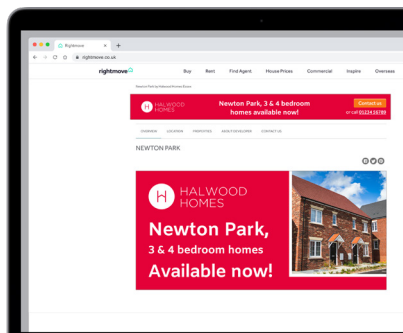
Rightmove
rightmove.co.uk

rightmove

Buy Rent Find Agent House Prices Commercial Inspire Overseas

Newton Park by Halwood Homes Essex

HALWOOD HOMES

Newton Park, 3 & 4 bedroom homes available now!

Contact us
or call 01234 56789

OVERVIEW LOCATION PROPERTIES ABOUT DEVELOPER CONTACT US

NEWTON PARK

HALWOOD HOMES

Newton Park,
3 & 4 bedroom homes
Available now!